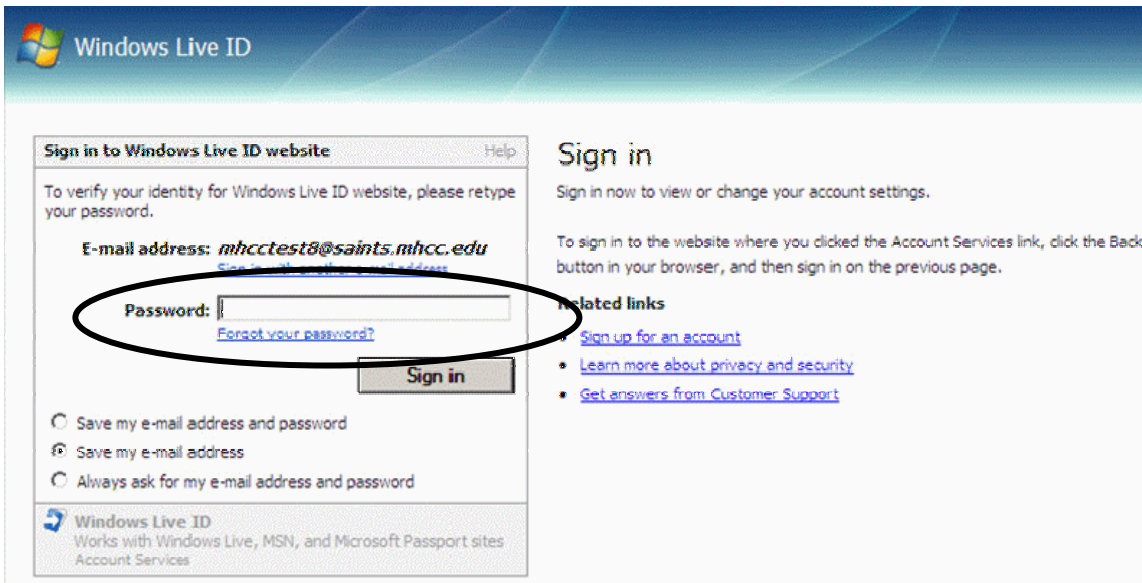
Windows Live ID

Sign in to Windows Live ID website

Help

To verify your identity for Windows Live ID website, please retype your password.

E-mail address: mhcctest8@saints.mhcc.edu

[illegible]

Password:

Forgot your password?

Sign in

Save my e-mail address and password

Save my e-mail address

Always ask for my e-mail address and password

Windows Live ID

Works with Windows Live, MSN, and Microsoft Passport sites

Account Services

Sign in

Sign in now to view or change your account settings.

To sign in to the website where you clicked the Account Services link, click the Back button in your browser, and then sign in on the previous page.

elated links

Sign up for an account

Learn more about privacy and security

Get answers from Customer Support